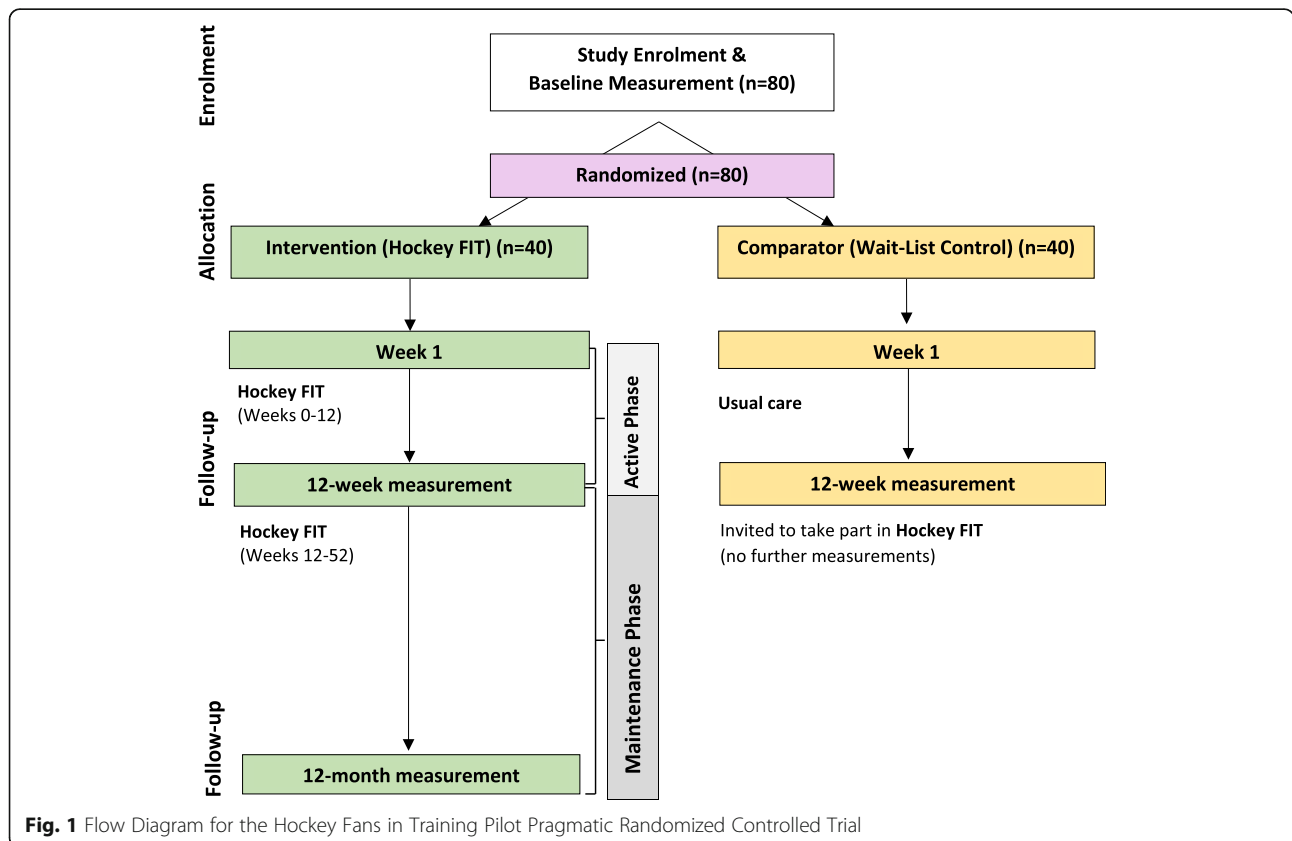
Enrolment

Study Enrolment & Baseline Measurement (n=80)

Allocation

Randomized (n=80)

Intervention (Hockey FIT) (n=40)

Comparator (Wait-List Control) (n=40)

Follow-up

Week 1

Hockey FIT
(Weeks 0-12)

12-week measurement

Hockey FIT
(Weeks 12-52)

Active Phase

Maintenance Phase

Week 1

Usual care

12-week measurement

Invited to take part in **Hockey FIT**
(no further measurements)

Follow-up

12-month measurement

**Fig. 1** Flow Diagram for the Hockey Fans in Training Pilot Pragmatic Randomized Controlled Trial